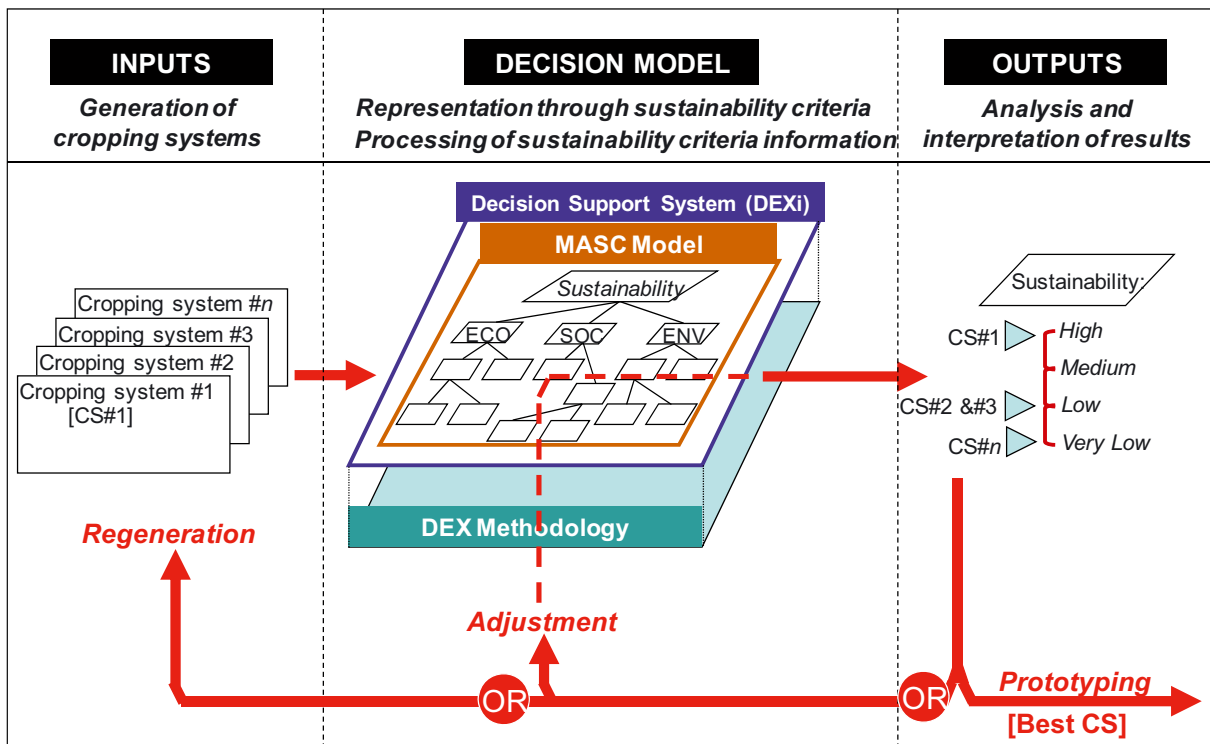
INPUTS

Generation of cropping systems

DECISION MODEL

Representation through sustainability criteria
Processing of sustainability criteria information

OUTPUTS

Analysis and interpretation of results

Cropping system #n
Cropping system #3
Cropping system #2
Cropping system #1
[CS#1]

Decision Support System (DEXi)

MASC Model

Sustainability

ECO

SOC

ENV

DEX Methodology

Sustainability:

CS#1

CS#2 &#3

CS#n

High

Medium

Low

Very Low

Regeneration

Adjustment

OR

OR

Prototyping
[Best CS]